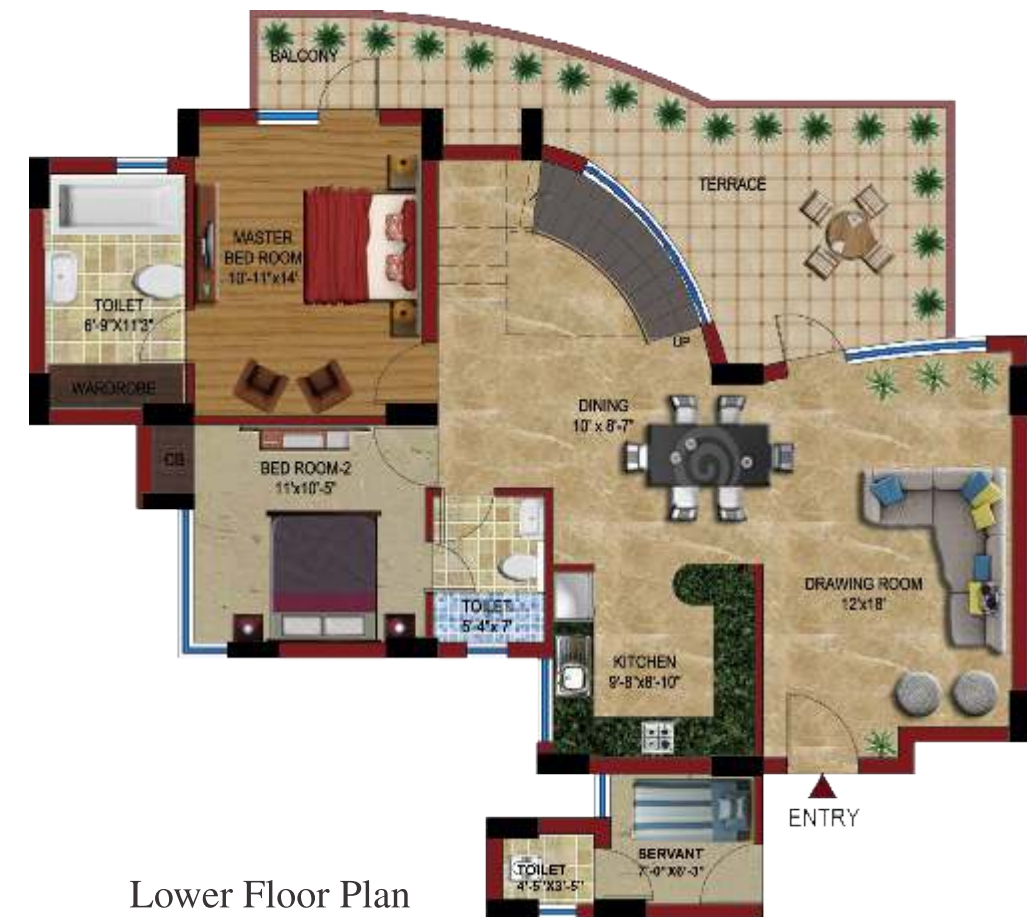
BALCONY

TERRACE

MASTER BED ROOM
10'-11"x14'

TOILET
6'-9"X11'3"

WARDROBE

UP

DINING
10' x 8'-7"

CB

BED ROOM-2
11'x10'-5"

TOILET
5'-4" x 7'

DRAWING ROOM
12'x18'

KITCHEN
9'-8"x8'-10"

ENTRY

TOILET
4'-5"X3'-5"

SERVANT
7'-0" X8'-3"

Lower Floor Plan